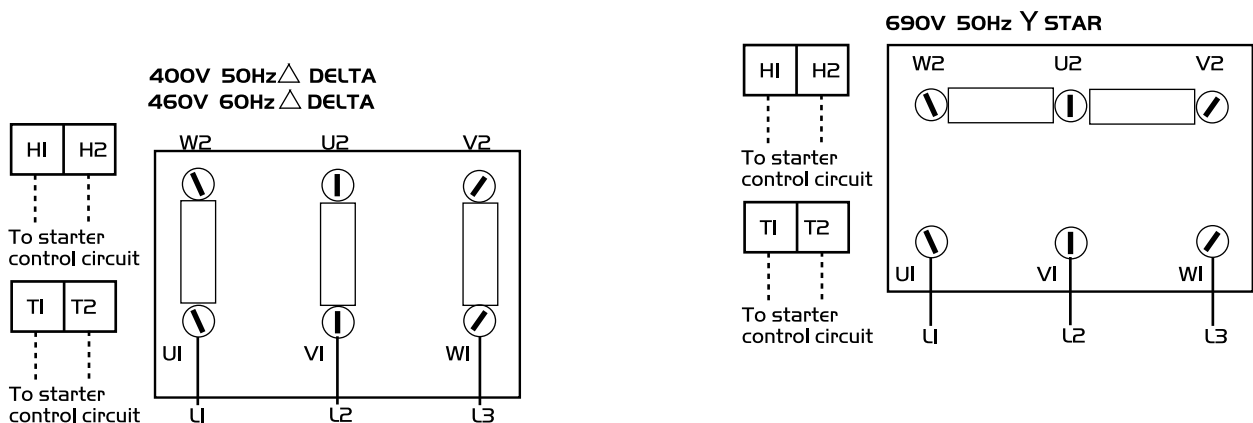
400V 50Hz△ DELTA
460V 60Hz△ DELTA

H1 H2

To starter control circuit

T1 T2

To starter control circuit

W2 U2 V2

U1 V1 W1

L1 L2 L3

690V 50Hz Y STAR

H1 H2

To starter control circuit

T1 T2

To starter control circuit

W2 U2 V2

U1 V1 W1

L1 L2 L3